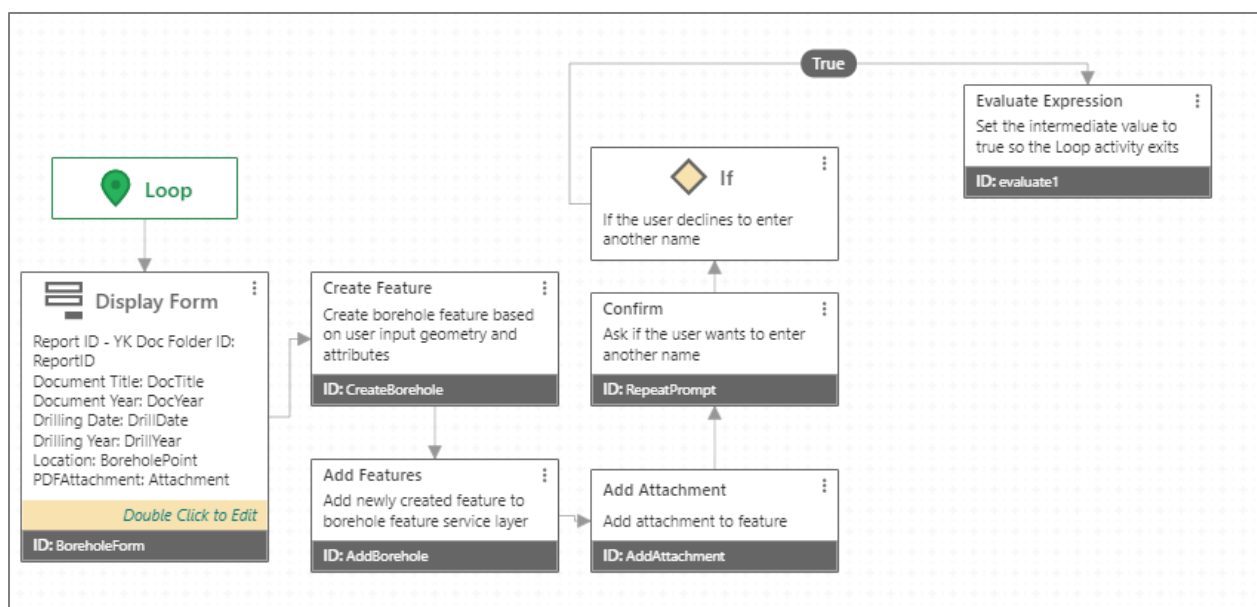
True

Evaluate Expression
Set the intermediate value to true so the Loop activity exits
ID: evaluate1

Loop

If
If the user declines to enter another name

Display Form
Report ID - YK Doc Folder ID: ReportID
Document Title: DocTitle
Document Year: DocYear
Drilling Date: DrillDate
Drilling Year: DrillYear
Location: BoreholePoint
PDFAttachment: Attachment
Double Click to Edit
ID: BoreholeForm

Create Feature
Create borehole feature based on user input geometry and attributes
ID: CreateBorehole

Confirm
Ask if the user wants to enter another name
ID: RepeatPrompt

Add Features
Add newly created feature to borehole feature service layer
ID: AddBorehole

Add Attachment
Add attachment to feature
ID: AddAttachment